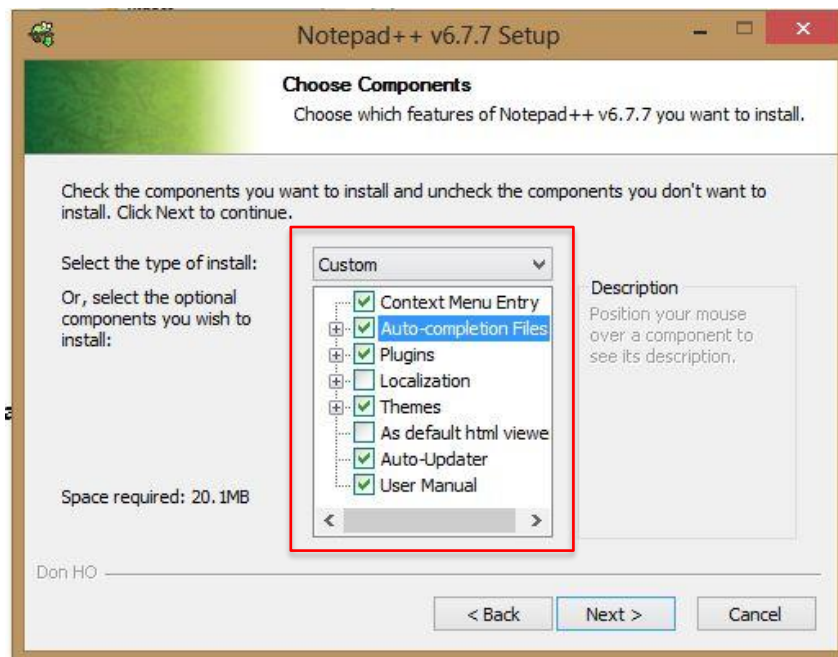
Notepad++ v6.7.7 Setup

Choose Components

Choose which features of Notepad++ v6.7.7 you want to install.

Check the components you want to install and uncheck the components you don't want to install. Click Next to continue.

Select the type of install:

Custom

Or, select the optional components you wish to install:

Context Menu Entry
Auto-completion Files
Plugins
Localization
Themes
As default html viewe
Auto-Updater
User Manual

Description

Position your mouse over a component to see its description.

Space required: 20.1MB

Don HO

< Back

Next >

Cancel